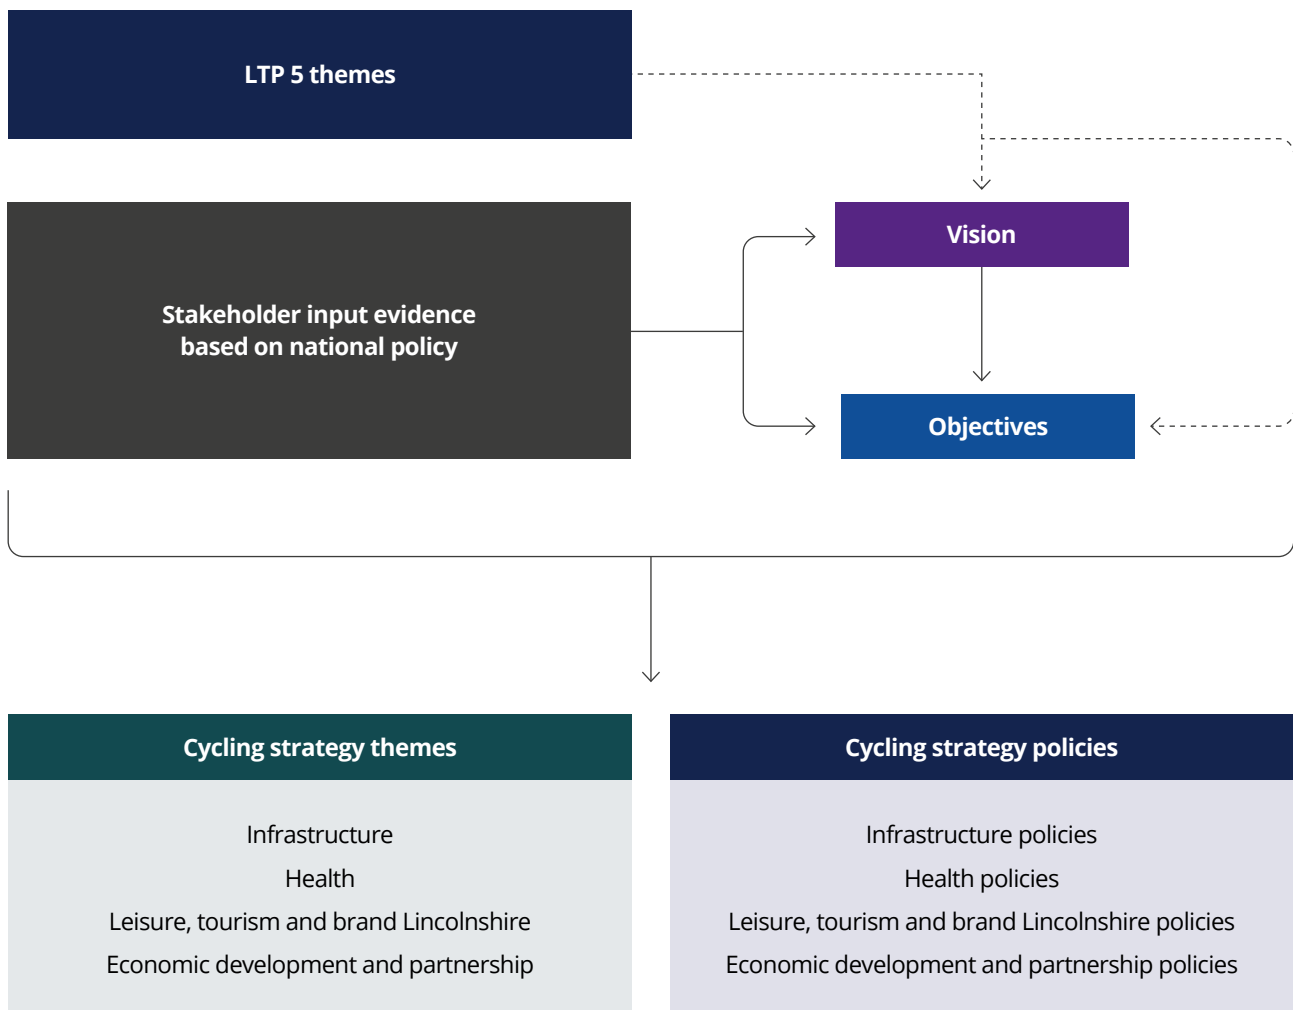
LTP 5 themes

Stakeholder input evidence based on national policy

Vision

Objectives

Cycling strategy themes

Infrastructure

Health

Leisure, tourism and brand Lincolnshire

Economic development and partnership

Cycling strategy policies

Infrastructure policies

Health policies

Leisure, tourism and brand Lincolnshire policies

Economic development and partnership policies